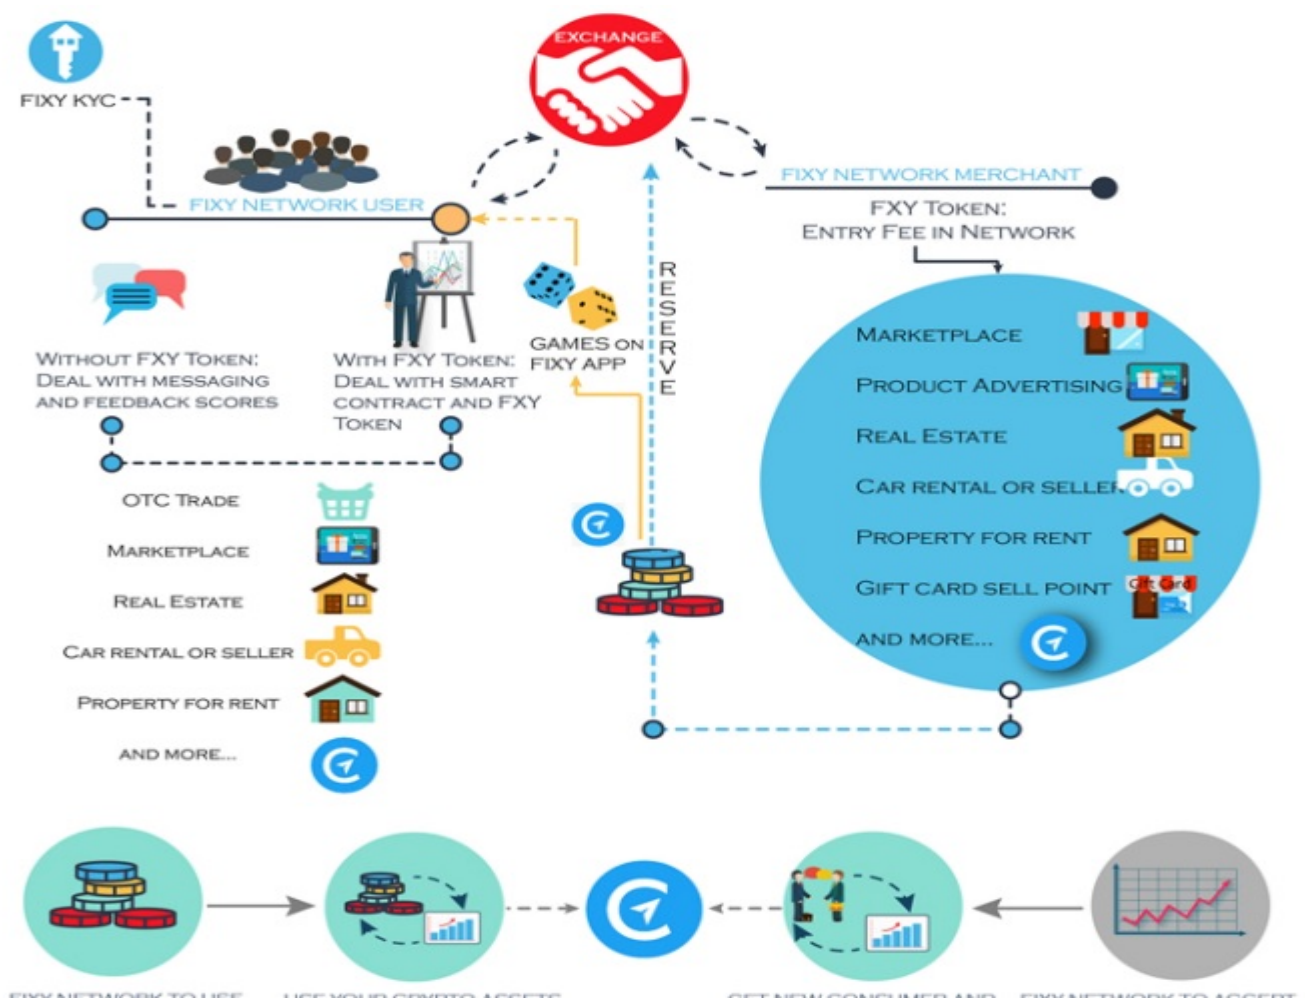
FIXY KYC

EXCHANGE

FIXY NETWORK USER

FIXY NETWORK MERCHANT

FXY TOKEN: ENTRY FEE IN NETWORK

WITHOUT FXY TOKEN: DEAL WITH MESSAGING AND FEEDBACK SCORES

WITH FXY TOKEN: DEAL WITH SMART CONTRACT AND FXY TOKEN

GAMES ON FIXY APP

RESERVE

MARKETPLACE
PRODUCT ADVERTISING
REAL ESTATE
CAR RENTAL OR SELLER
PROPERTY FOR RENT
GIFT CARD SELL POINT
AND MORE...

Gift Card

OTC TRADE
MARKETPLACE
REAL ESTATE
CAR RENTAL OR SELLER
PROPERTY FOR RENT
AND MORE...

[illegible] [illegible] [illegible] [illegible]